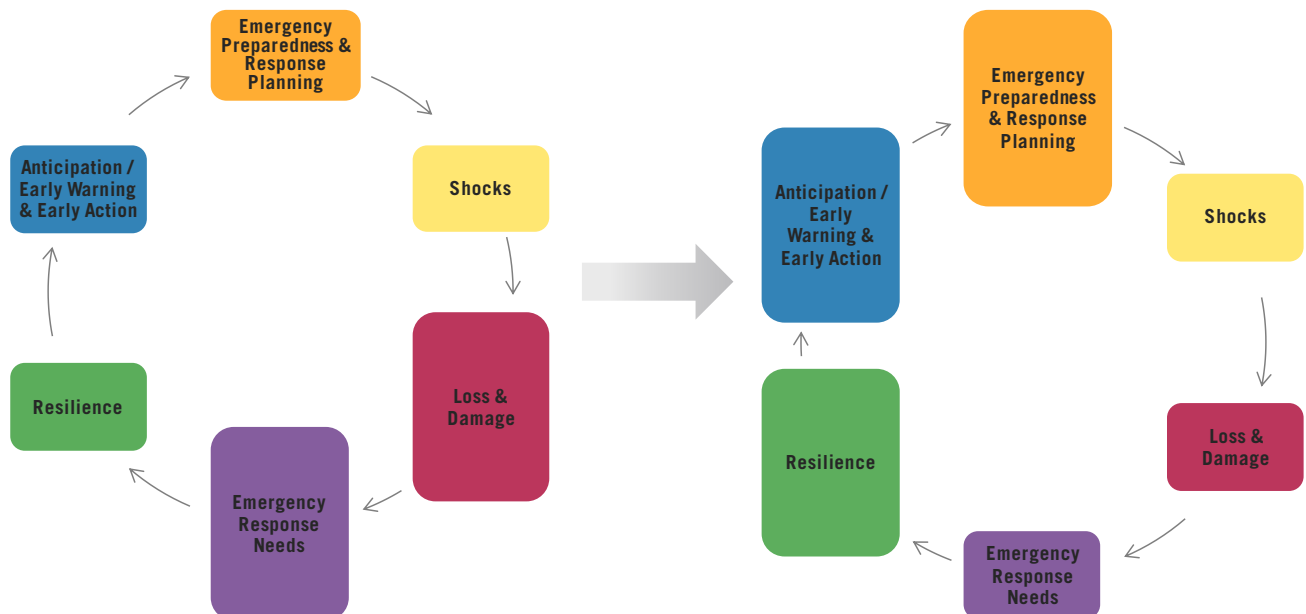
Emergency Preparedness & Response Planning

Shocks

Loss & Damage

Emergency Response Needs

Resilience

Anticipation / Early Warning & Early Action

Emergency Preparedness & Response Planning

Shocks

Loss & Damage

Emergency Response Needs

Resilience

Anticipation / Early Warning & Early Action